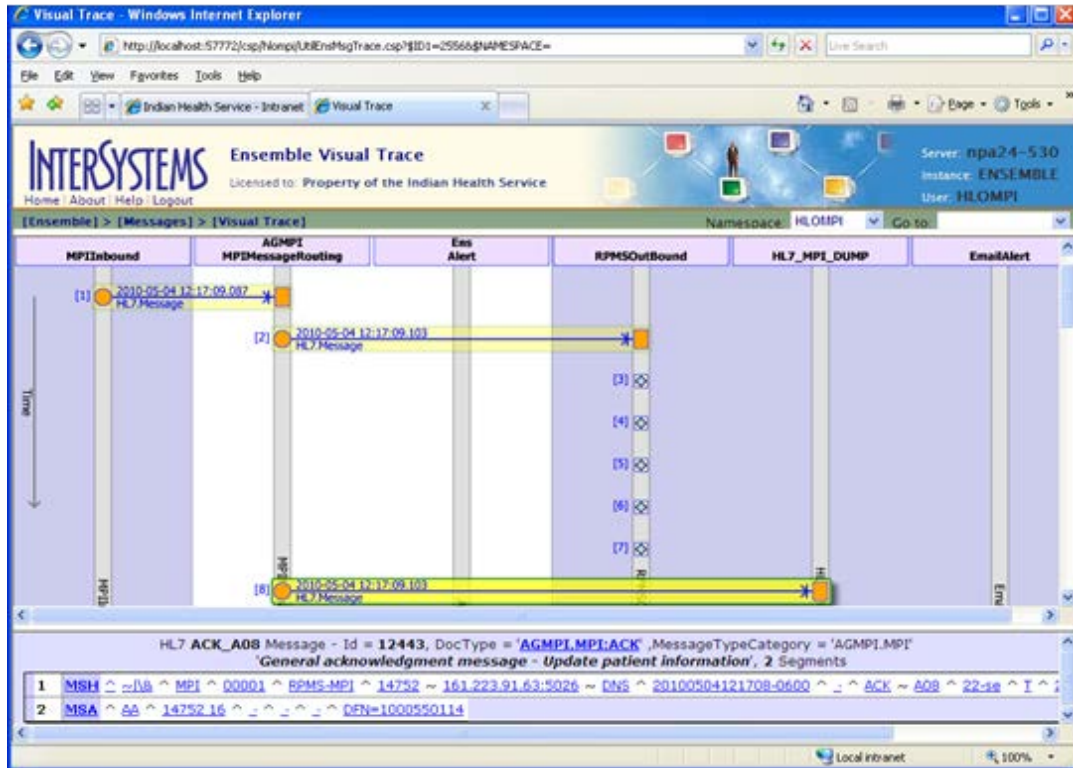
Visual Trace - Windows Internet Explorer

http://localhost:57772/csp/hlompi/UtilEnsMsgTrace.csp?$ID1=25566&NAMESPACE=

Live Search

File Edit View Favorites Tools Help

Indian Health Service - Intranet | Visual Trace

Page · Tools ·

INTERSYSTEMS
Home | About | Help | Logout

Ensemble Visual Trace
Licensed to: Property of the Indian Health Service

Server: npa24-530
Instance: ENSEMBLE
User: HLOMPI

[Ensemble] > [Messages] > [Visual Trace]

Namespace: HLOMPI Go to:

| MPIInbound | AGMPI MPIMessageRouting | Ens Alert | RPMSOutBound | HL7_MPI_DUMP | EmailAlert |
|---|---|---|---|---|---|

[1] 2010-05-04 12:17:09.087 HL7Message

[2] 2010-05-04 12:17:09.103 HL7Message

[3]

[4]

[5]

[6]

[7]

[8] 2010-05-04 12:17:09.103 HL7Message

Time

HL7 ACK_A08 Message - Id = 12443, DocType = 'AGMPI.MPI:ACK' ,MessageTypeCategory = 'AGMPI.MPI'
'General acknowledgment message - Update patient information', 2 Segments

1 MSH ^ ~|\& ^ MPI ^ 00001 ^ RPMS-MPI ^ 14752 ~ 161.223.91.63:5026 ~ DNS ^ 20100504121708-0600 ^ ^ ACK ~ A08 ^ 22-se ^ T ^ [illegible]

2 MSA ^ AA ^ 14752 16 ^ ^ ^ ^ DFN=1000550114

Local intranet 100%